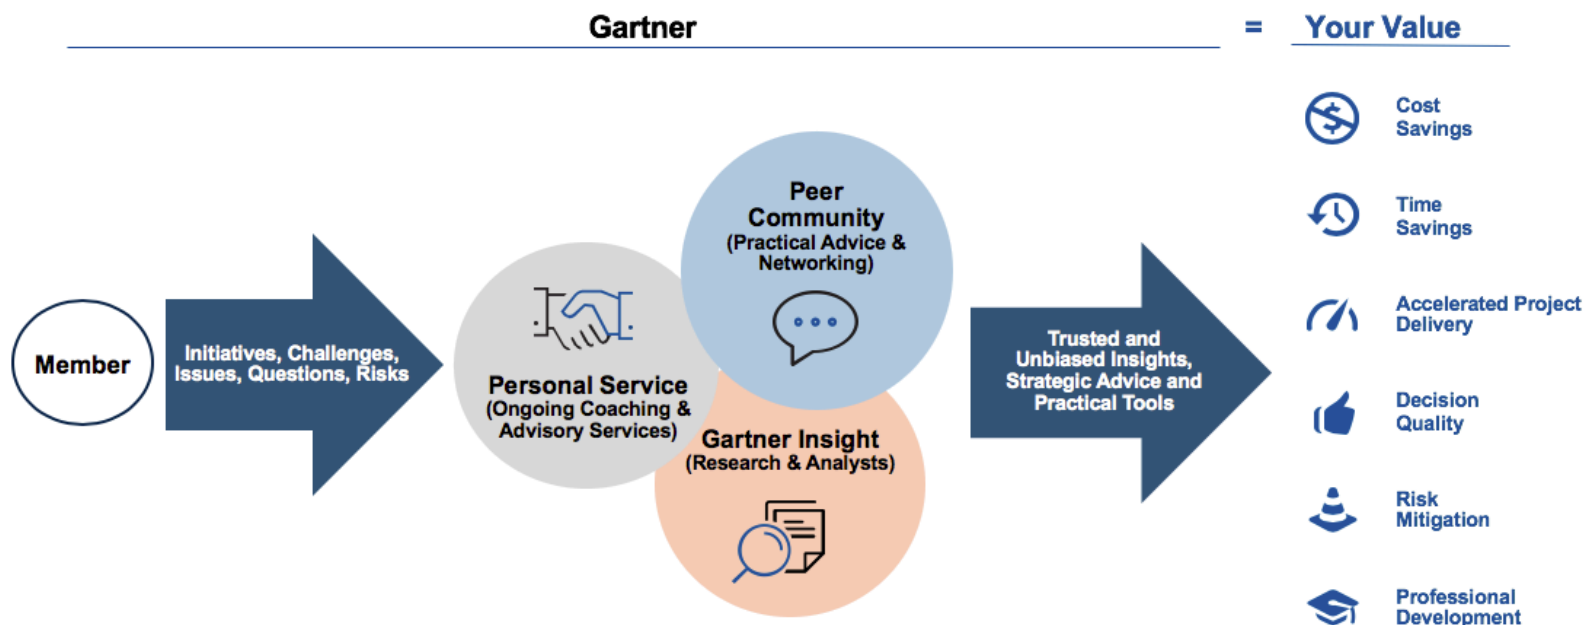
Gartner

=

Your Value

Member

Initiatives, Challenges, Issues, Questions, Risks

Personal Service
(Ongoing Coaching & Advisory Services)

Peer Community
(Practical Advice & Networking)

Gartner Insight
(Research & Analysts)

Trusted and Unbiased Insights, Strategic Advice and Practical Tools

Cost Savings

Time Savings

Accelerated Project Delivery

Decision Quality

Risk Mitigation

Professional Development